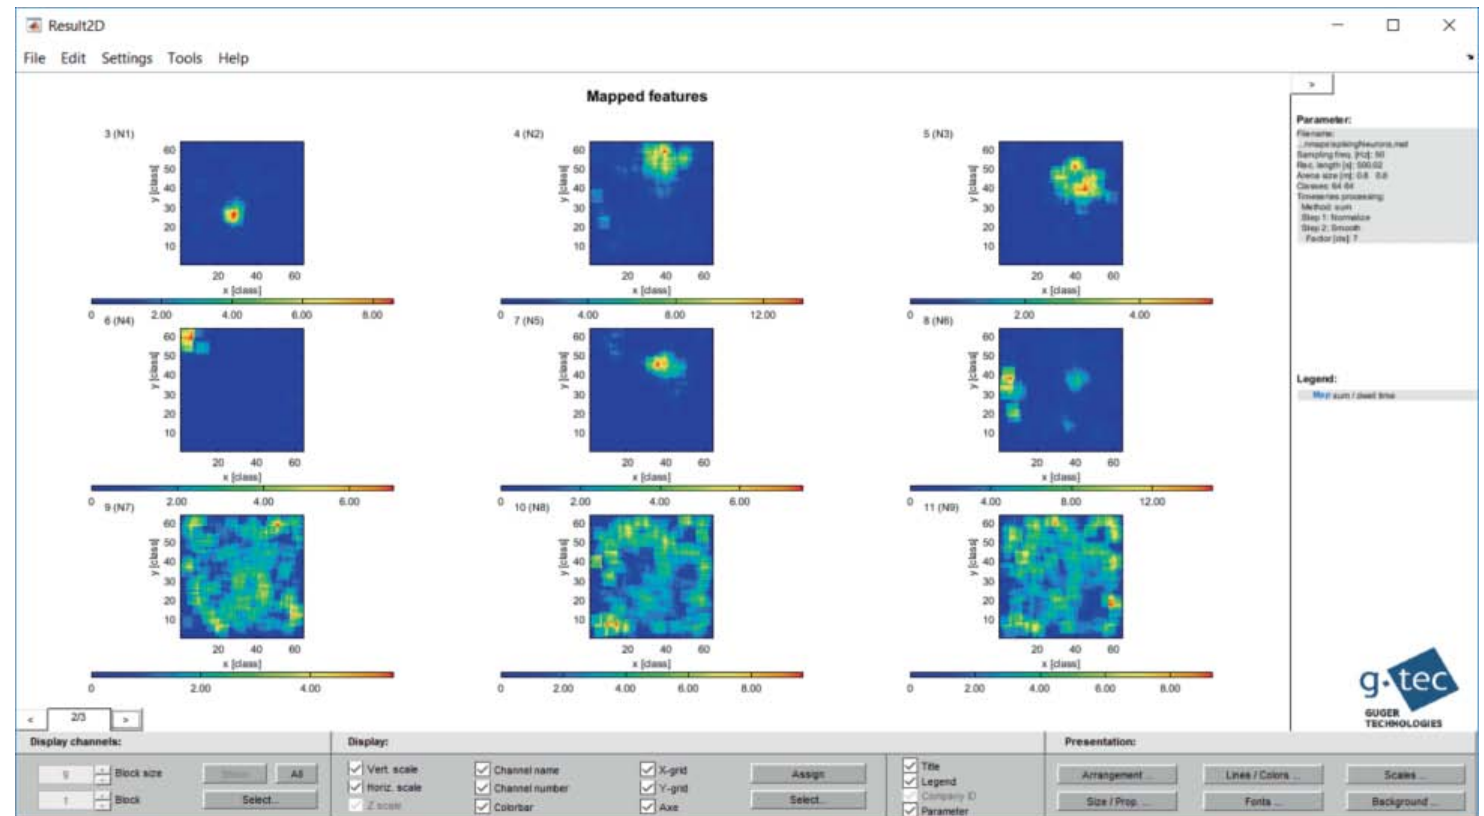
Result2D

File Edit Settings Tools Help

Mapped features

3 (N1)

y [class]

60 50 40 30 20 10

20 40 60

x [class]

0 2.00 4.00 6.00 8.00

4 (N2)

y [class]

60 50 40 30 20 10

20 40 60

x [class]

0 4.00 8.00 12.00

5 (N3)

y [class]

60 50 40 30 20 10

20 40 60

x [class]

0 2.00 4.00

6 (N4)

y [class]

60 50 40 30 20 10

20 40 60

x [class]

0 2.00 4.00 6.00

7 (N5)

y [class]

60 50 40 30 20 10

20 40 60

x [class]

0 2.00 4.00 6.00

8 (N6)

y [class]

60 50 40 30 20 10

20 40 60

x [class]

0 4.00 8.00 12.00

9 (N7)

y [class]

60 50 40 30 20 10

20 40 60

x [class]

0 2.00 4.00

10 (N8)

y [class]

60 50 40 30 20 10

20 40 60

x [class]

0 2.00 4.00 6.00 8.00

11 (N9)

y [class]

60 50 40 30 20 10

20 40 60

x [class]

0 2.00 4.00 6.00 8.00

>

Parameter:
Filename:
...\maps\spikingNeurons.mat
Sampling freq. [Hz]: 50
Rec. length [s]: 500.02
Arena size [m]: 0.8 0.8
Classes: 64 64
Timeseries processing:
Method: sum
Step 1: Normalize
Step 2: Smooth
Factor [cls]: 7

Legend:
Map sum / dwell time

g.tec
GUGER TECHNOLOGIES

< 2/3 >

Display channels:
9 Block size
1 Block
Show All
Select...

Display:
Vert. scale
Horiz. scale
Z scale
Channel name
Channel number
Colorbar
X-grid
Y-grid
Axe
Assign
Select...
Title
Legend
Company ID
Parameter

Presentation:
Arrangement ...
Lines / Colors ...
Scales ...
Size / Prop. ...
Fonts ...
Background ...